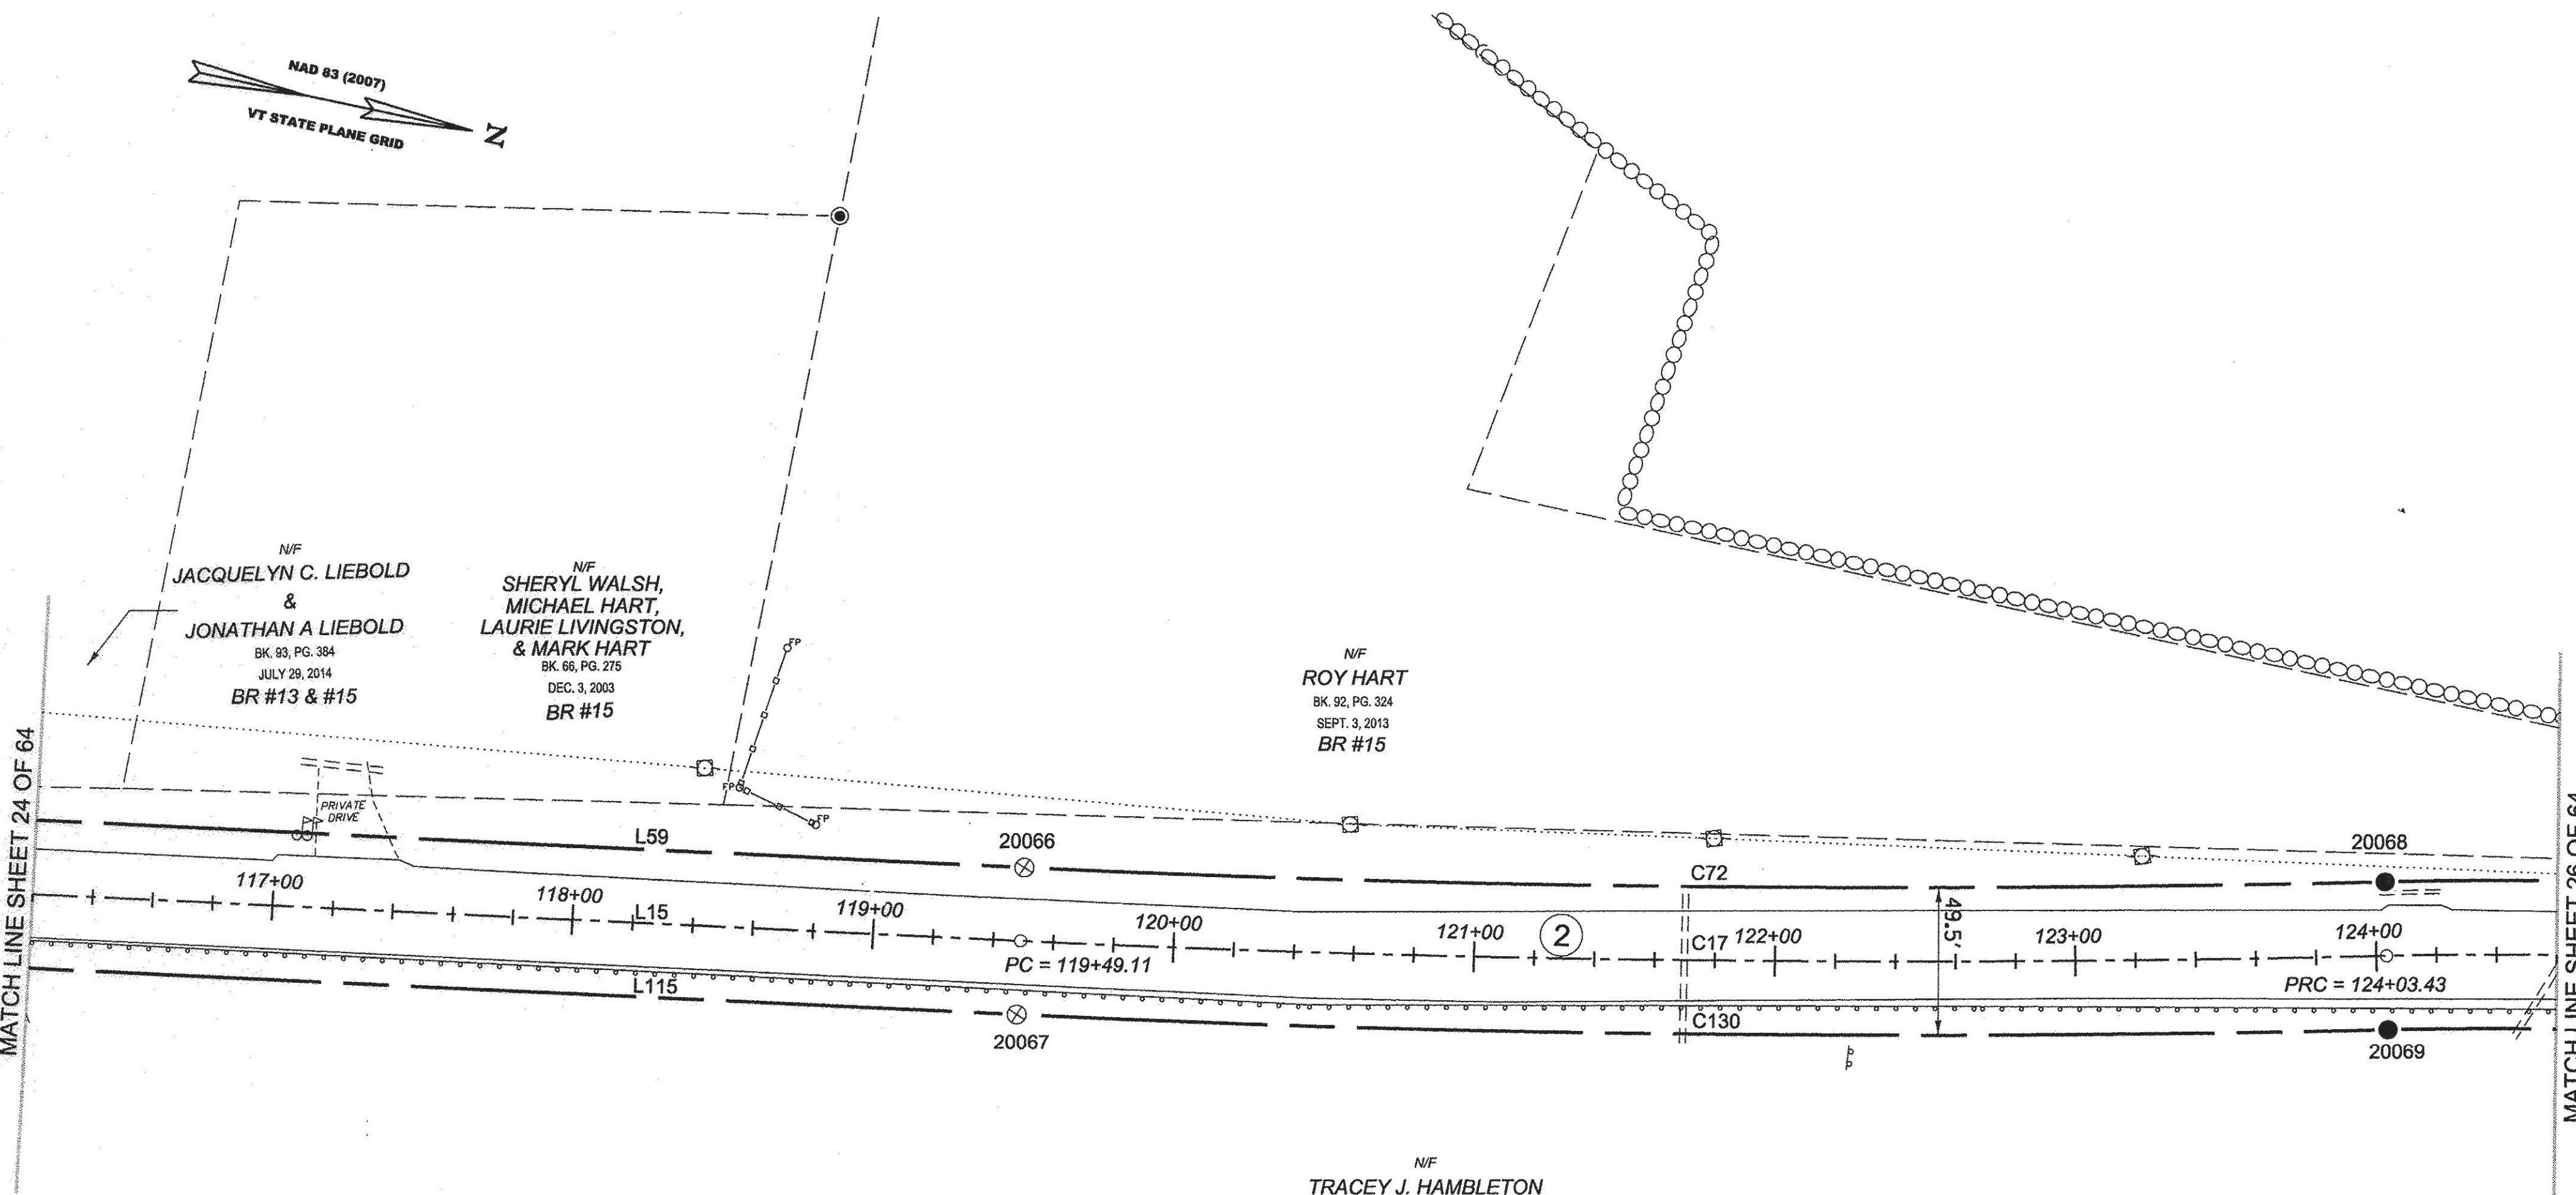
NAD 83 (2007)
VT STATE PLANE GRID
N

N/F
JACQUELYN C. LIEBOLD
&
JONATHAN A LIEBOLD
BK. 93, PG. 384
JULY 29, 2014
BR #13 & #15

N/F
SHERYL WALSH,
MICHAEL HART,
LAURIE LIVINGSTON,
& MARK HART
BK. 66, PG. 275
DEC. 3, 2003
BR #15

N/F
ROY HART
BK. 92, PG. 324
SEPT. 3, 2013
BR #15

FP
FP
FP

PRIVATE DRIVE

L59
20066
20068
C72
117+00
118+00
L15
119+00
120+00
121+00
2
C17
122+00
123+00
124+00
49.5'
PC = 119+49.11
PRC = 124+03.43
L115
C130
20067
20069

MATCH LINE SHEET 24 OF 64
MATCH LINE SHEET 26 OF 64

N/F
TRACEY J. HAMBLETON